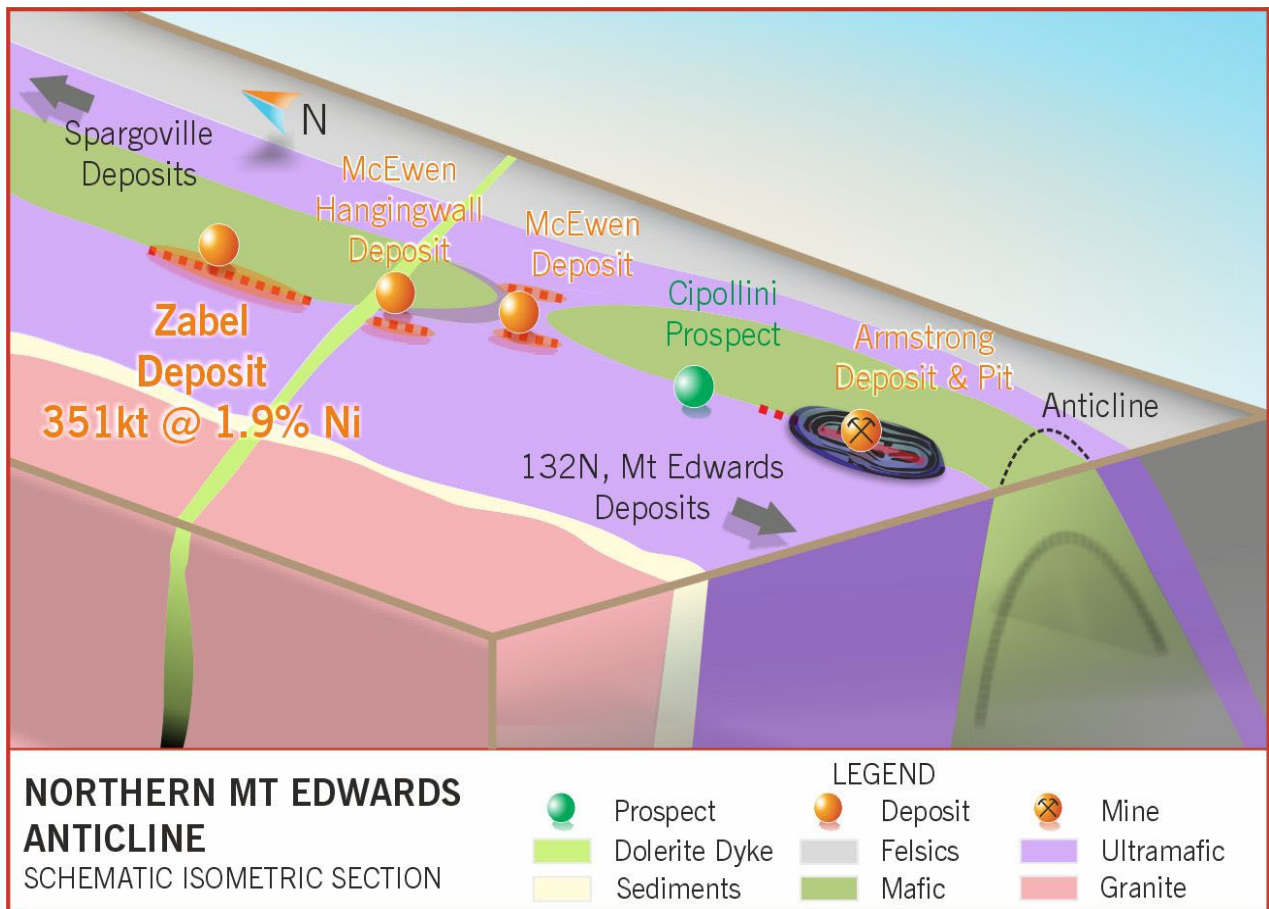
N

Spargoville Deposits

McEwen Hangingwall Deposit

McEwen Deposit

Cipollini Prospect

Armstrong Deposit & Pit

Anticline

Zabel Deposit 351kt @ 1.9% Ni

132N, Mt Edwards Deposits

NORTHERN MT EDWARDS ANTICLINE
SCHEMATIC ISOMETRIC SECTION

LEGEND

Prospect
Deposit
Mine
Dolerite Dyke
Felsics
Ultramafic
Sediments
Mafic
Granite